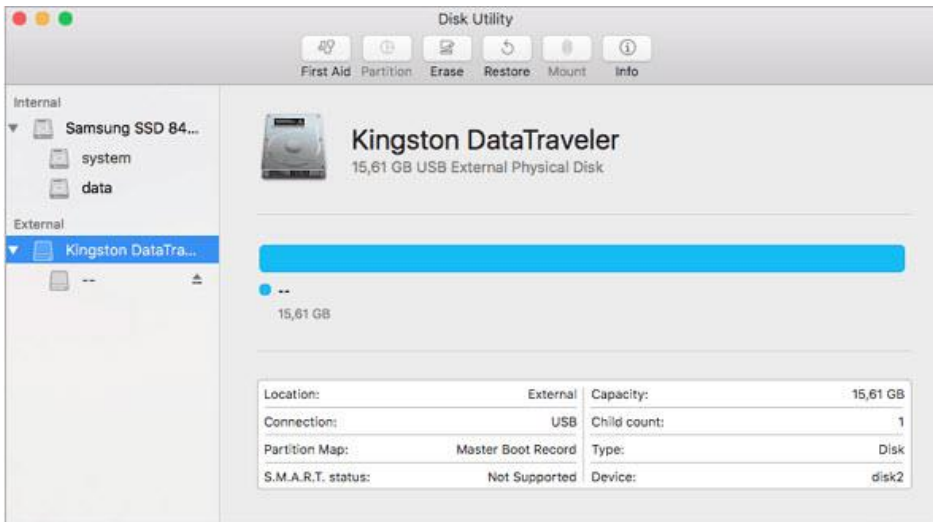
Disk Utility

First Aid Partition Erase Restore Mount Info

Internal
Samsung SSD 84...
system
data
External
Kingston DataTra...
--

Kingston DataTraveler
15,61 GB USB External Physical Disk

--
15,61 GB

| | | | |
|---|---|---|---|
| Location: | External | Capacity: | 15,61 GB |
| Connection: | USB | Child count: | 1 |
| Partition Map: | Master Boot Record | Type: | Disk |
| S.M.A.R.T. status: | Not Supported | Device: | disk2 |